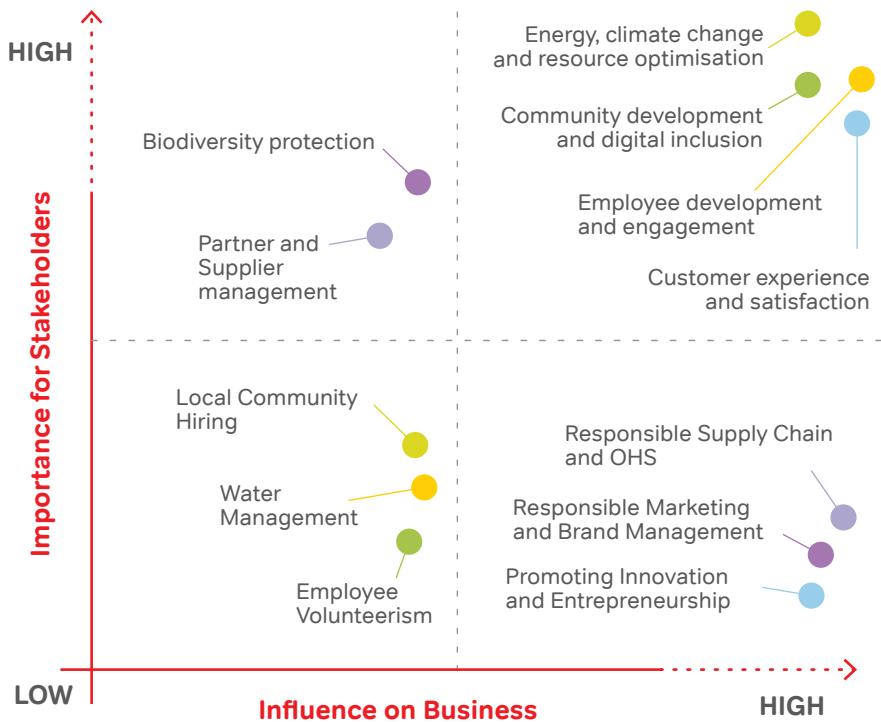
HIGH

Importance for Stakeholders

Energy, climate change and resource optimisation

Community development and digital inclusion

Biodiversity protection

Employee development and engagement

Partner and Supplier management

Customer experience and satisfaction

Local Community Hiring

Responsible Supply Chain and OHS

Water Management

Responsible Marketing and Brand Management

Employee Volunteerism

Promoting Innovation and Entrepreneurship

LOW

Influence on Business

HIGH